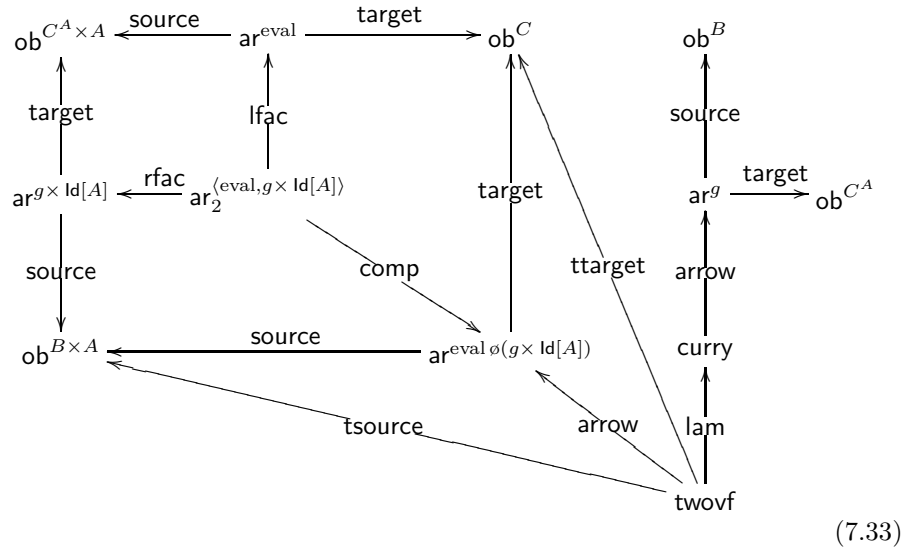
$\mathsf{ob}^{C^A \times A}$ source $\mathsf{ar}^{\mathrm{eval}}$ target $\mathsf{ob}^{C}$ $\mathsf{ob}^{B}$

target lfac source

$\mathsf{ar}^{g\times \mathsf{Id}[A]}$ rfac $\mathsf{ar}_2^{\langle \mathrm{eval}, g\times \mathsf{Id}[A]\rangle}$ target $\mathsf{ar}^{g}$ target $\mathsf{ob}^{C^A}$

source comp ttarget arrow

$\mathsf{ob}^{B\times A}$ source $\mathsf{ar}^{\mathrm{eval}\,\varnothing(g\times \mathsf{Id}[A])}$ curry

tsource arrow lam

twovf

(7.33)